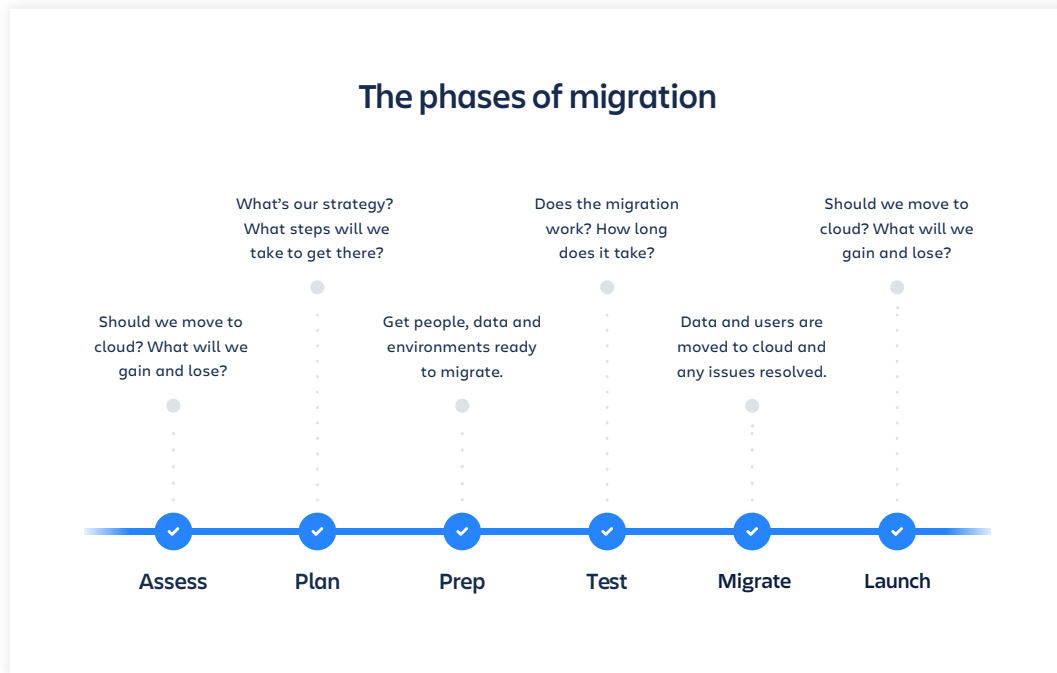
The phases of migration

Should we move to cloud? What will we gain and lose?

What's our strategy? What steps will we take to get there?

Get people, data and environments ready to migrate.

Does the migration work? How long does it take?

Data and users are moved to cloud and any issues resolved.

Should we move to cloud? What will we gain and lose?

Assess

Plan

Prep

Test

Migrate

Launch